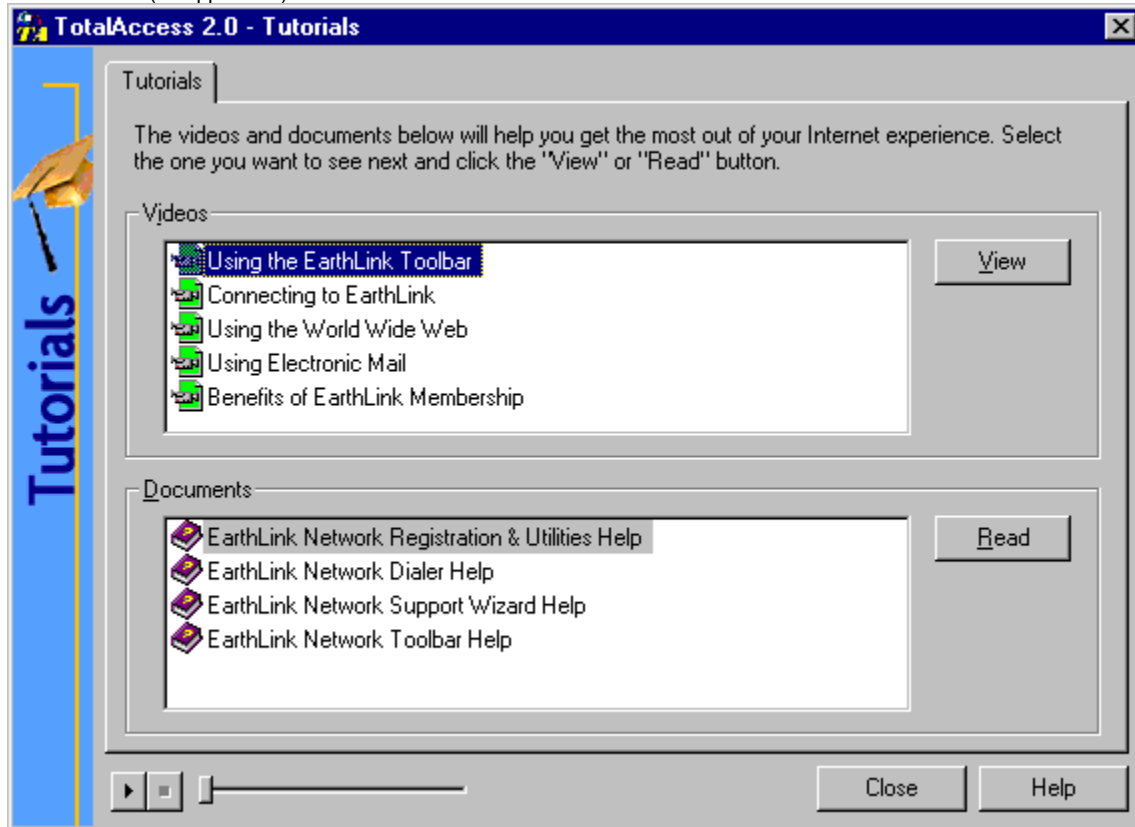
TotalAccess 2.0 - Tutorials

Tutorials

Tutorials

The videos and documents below will help you get the most out of your Internet experience. Select the one you want to see next and click the "View" or "Read" button.

Videos

Using the EarthLink Toolbar
Connecting to EarthLink
Using the World Wide Web
Using Electronic Mail
Benefits of EarthLink Membership

View

Documents

EarthLink Network Registration & Utilities Help
EarthLink Network Dialer Help
EarthLink Network Support Wizard Help
EarthLink Network Toolbar Help

Read

Close

Help